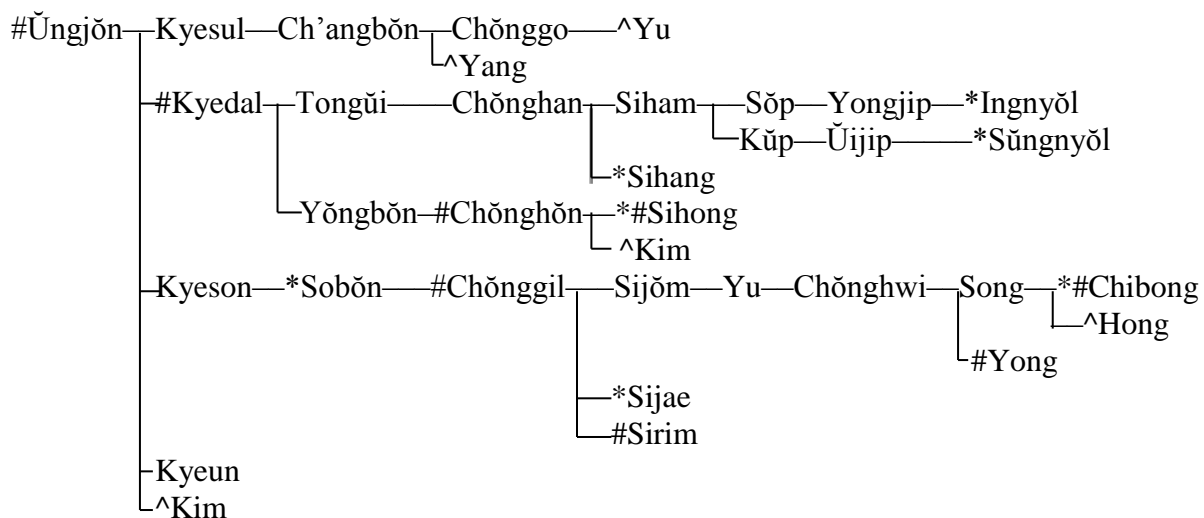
#Ŭngjŏn
Kyesul — Ch'angbŏn — Chŏnggo — ^Yu
^Yang
#Kyedal — Tongŭi — Chŏnghan — Siham — Sŏp — Yongjip — *Ingnyŏl
Kŭp — Ŭijip — *Sŭngnyŏl
*Sihang
Yŏngbŏn — #Chŏnghŏn — *#Sihong
^Kim
Kyeson — *Sobŏn — #Chŏnggil — Sijŏm — Yu — Chŏnghwi — Song — *#Chibong
^Hong
#Yong
*Sijae
#Sirim
Kyeun
^Kim